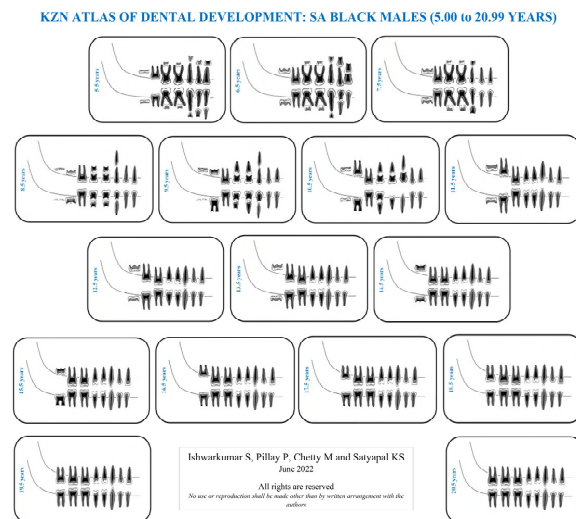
KZN ATLAS OF DENTAL DEVELOPMENT: SA BLACK MALES (5.00 to 20.99 YEARS)

5.5 years

6.5 years

7.5 years

8.5 years

9.5 years

10.5 years

11.5 years

12.5 years

13.5 years

14.5 years

15.5 years

16.5 years

17.5 years

18.5 years

19.5 years

Ishwarkumar S, Pillay P, Chetty M and Satyapal KS
June 2022

All rights are reserved
No use or reproduction shall be made other than by written arrangement with the authors

20.5 years